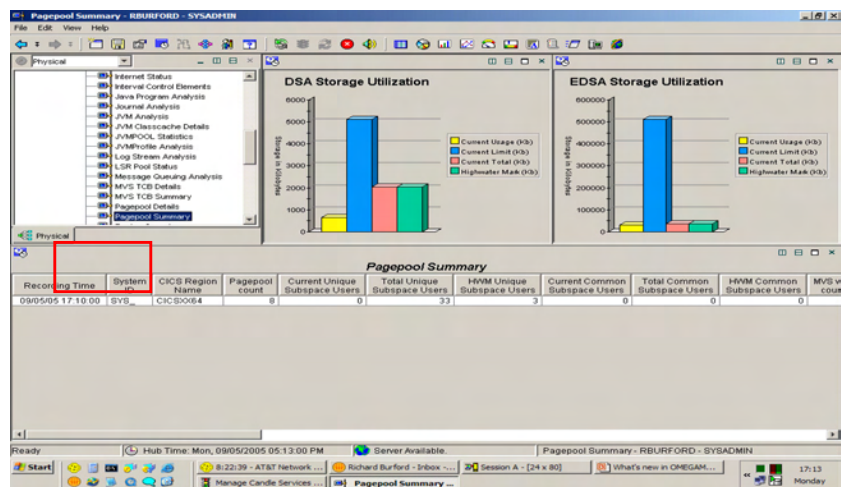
Pagepool Summary - RBURFORD - SYSADMIN

File Edit View Help

Physical

Internet Status
Interval Control Elements
Java Program Analysis
Journal Analysis
JVM Analysis
JVM Classcache Details
JVMPOOL Statistics
JVMProfile Analysis
Log Stream Analysis
LSR Pool Status
Message Queuing Analysis
MVS TCB Details
MVS TCB Summary
Pagepool Details
Pagepool Summary

Physical

DSA Storage Utilization

6000
5000
4000
3000
2000
1000
0

Storage in Kilobytes

Current Usage (Kb)
Current Limit (Kb)
Current Total (Kb)
Highwater Mark (Kb)

EDSA Storage Utilization

600000
500000
400000
300000
200000
100000
0

Storage in Kilobytes

Current Usage (Kb)
Current Limit (Kb)
Current Total (Kb)
Highwater Mark (Kb)

Pagepool Summary

| Recording Time | System ID | CICS Region Name | Pagepool count | Current Unique Subspace Users | Total Unique Subspace Users | HWM Unique Subspace Users | Current Common Subspace Users | Total Common Subspace Users | HWM Common Subspace Users | MVS v coun |
|---|---|---|---|---|---|---|---|---|---|---|
| 09/05/05 17:10:00 | SYS_ | CICSX064 | 8 | 0 | 33 | 3 | 0 | 0 | 0 | |

Ready | Hub Time: Mon, 09/05/2005 05:13:00 PM | Server Available. | Pagepool Summary - RBURFORD - SYSADMIN

Start | 8:22:39 - AT&T Network ... | Richard Burford - Inbox -... | Session A - [24 x 80] | What's new in OMEGAM... | Manage Candle Services ... | Pagepool Summary ... | 17:13 Monday